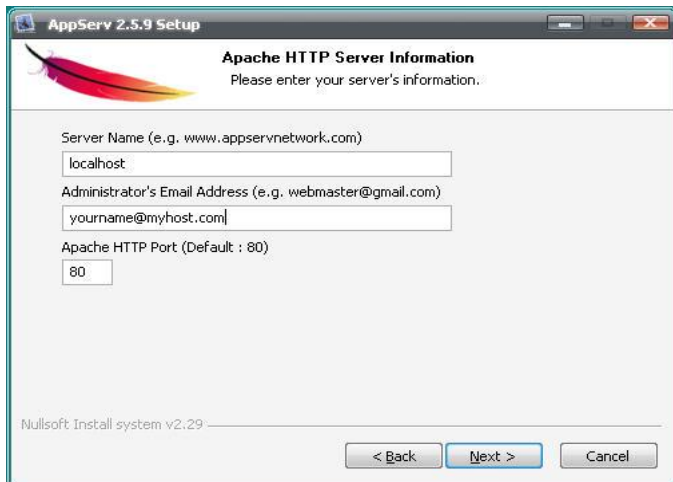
AppServ 2.5.9 Setup

Apache HTTP Server Information
Please enter your server's information.

Server Name (e.g. www.appservnetwork.com)
localhost
Administrator's Email Address (e.g. webmaster@gmail.com)
yourname@myhost.com
Apache HTTP Port (Default : 80)
80

Nullsoft Install system v2.29

< Back
Next >
Cancel